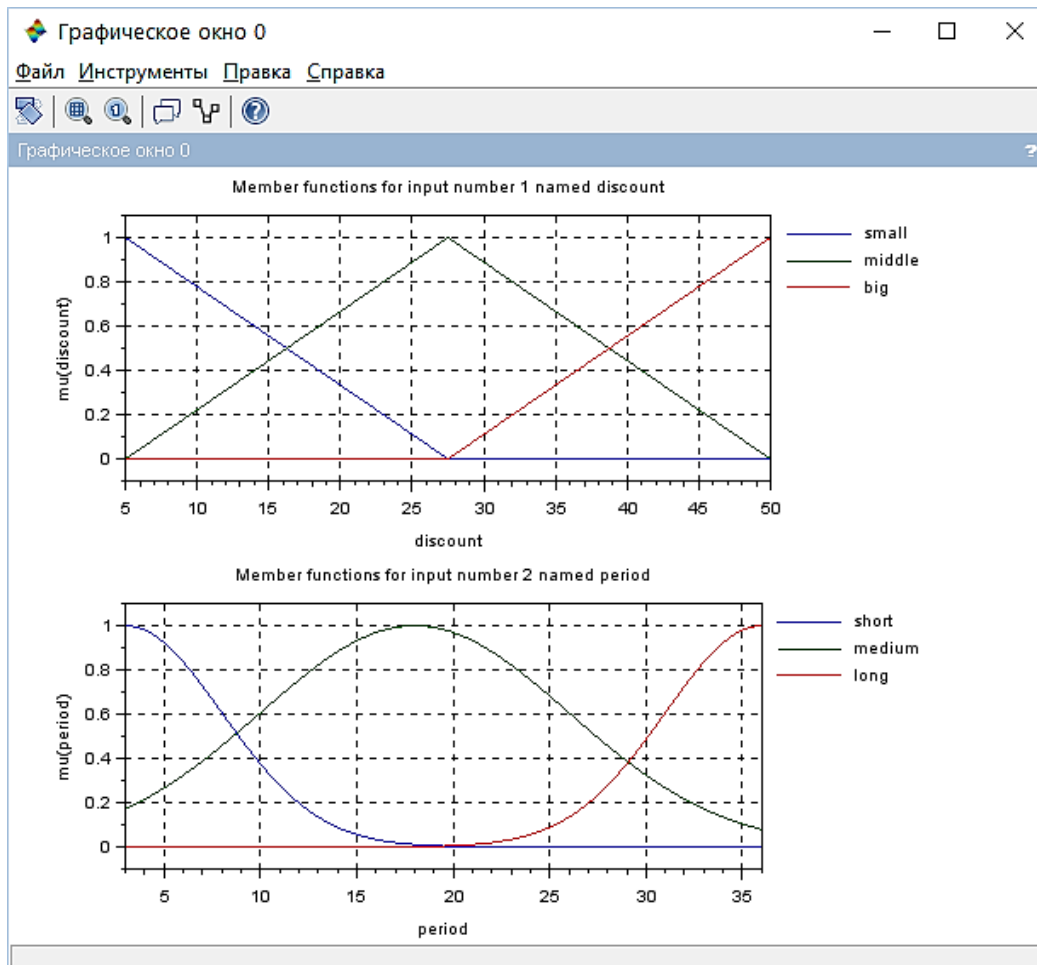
Графическое окно 0

Файл Инструменты Правка Справка

Графическое окно 0

Member functions for input number 1 named discount

small
middle
big

mu(discount)

1
0.8
0.6
0.4
0.2
0

5 10 15 20 25 30 35 40 45 50

discount

Member functions for input number 2 named period

short
medium
long

mu(period)

1
0.8
0.6
0.4
0.2
0

5 10 15 20 25 30 35

period